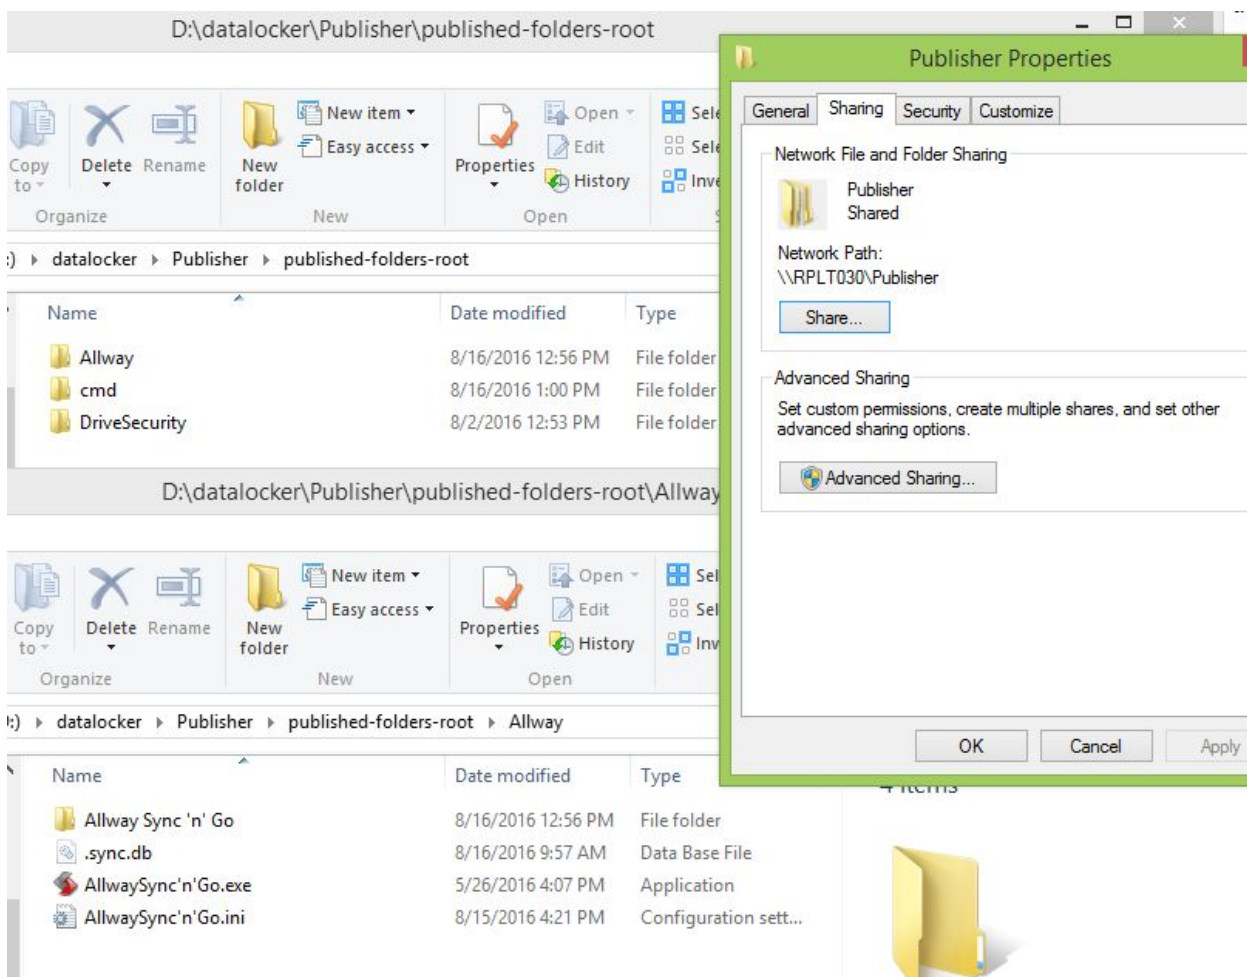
D:\datalocker\Publisher\published-folders-root

Copy to
Delete
Rename
Organize
New folder
New item
Easy access
New
Properties
Open
Edit
History
Open
Sele
Sele
Inve

:) ▸ datalocker ▸ Publisher ▸ published-folders-root

| Name | Date modified | Type |
|---|---|---|
| Allway | 8/16/2016 12:56 PM | File folder |
| cmd | 8/16/2016 1:00 PM | File folder |
| DriveSecurity | 8/2/2016 12:53 PM | File folder |

D:\datalocker\Publisher\published-folders-root\Allway

Copy to
Delete
Rename
Organize
New folder
New item
Easy access
New
Properties
Open
Edit
History
Open
Sel
Sel
Inv

:) ▸ datalocker ▸ Publisher ▸ published-folders-root ▸ Allway

| Name | Date modified | Type |
|---|---|---|
| Allway Sync 'n' Go | 8/16/2016 12:56 PM | File folder |
| .sync.db | 8/16/2016 9:57 AM | Data Base File |
| AllwaySync'n'Go.exe | 5/26/2016 4:07 PM | Application |
| AllwaySync'n'Go.ini | 8/15/2016 4:21 PM | Configuration sett... |

4 items

Publisher Properties

General | Sharing | Security | Customize

Network File and Folder Sharing

Publisher
Shared

Network Path:
\\RPLT030\Publisher

Share...

Advanced Sharing

Set custom permissions, create multiple shares, and set other advanced sharing options.

Advanced Sharing...

OK
Cancel
Apply